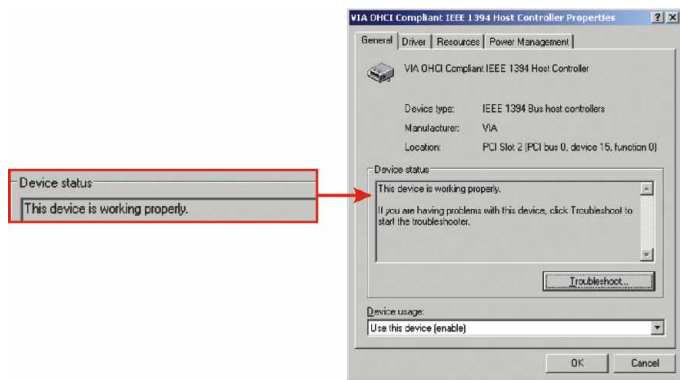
Device status

This device is working properly.

VIA OHCI Compliant IEEE 1394 Host Controller Properties

?

X

General

Driver

Resources

Power Management

VIA OHCI Compliant IEEE 1394 Host Controller

Device type: IEEE 1394 Bus host controllers

Manufacturer: VIA

Location: PCI Slot 2 (PCI bus 0, device 15, function 0)

Device status

This device is working properly.

If you are having problems with this device, click Troubleshoot to start the troubleshooter.

Troubleshoot...

Device usage:

Use this device (enable)

OK

Cancel